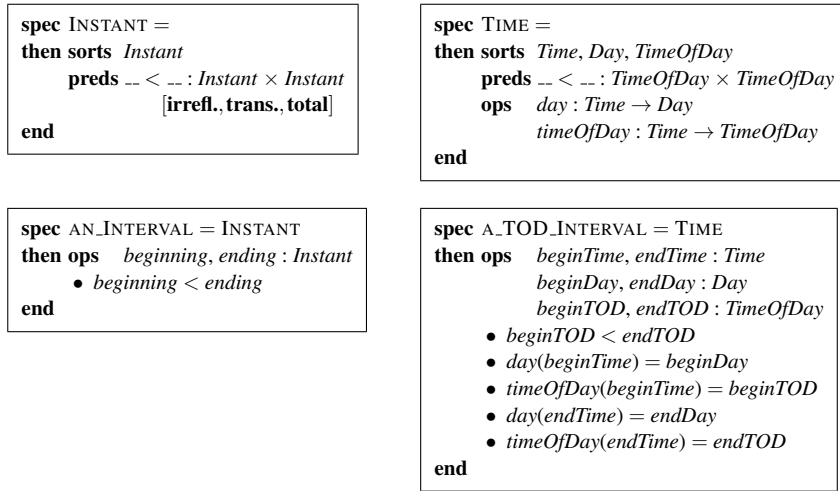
spec INSTANT =
then sorts *Instant*
preds $\_\_ < \_\_$ : *Instant* $\times$ *Instant* [irrefl., trans., total]
end

spec TIME =
then sorts *Time*, *Day*, *TimeOfDay*
preds $\_\_ < \_\_$ : *TimeOfDay* $\times$ *TimeOfDay*
ops *day* : *Time* $\rightarrow$ *Day*
*timeOfDay* : *Time* $\rightarrow$ *TimeOfDay*
end

spec AN_INTERVAL = INSTANT
then ops *beginning*, *ending* : *Instant*
• *beginning* $<$ *ending*
end

spec A_TOD_INTERVAL = TIME
then ops *beginTime*, *endTime* : *Time*
*beginDay*, *endDay* : *Day*
*beginTOD*, *endTOD* : *TimeOfDay*
• *beginTOD* $<$ *endTOD*
• *day*(*beginTime*) $=$ *beginDay*
• *timeOfDay*(*beginTime*) $=$ *beginTOD*
• *day*(*endTime*) $=$ *endDay*
• *timeOfDay*(*endTime*) $=$ *endTOD*
end